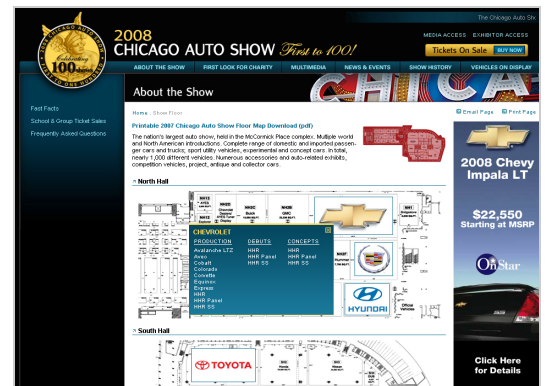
The Chicago Auto Sh

CHICAGO AUTO SHOW Celebrating 100 years

2008
CHICAGO AUTO SHOW First to 100!

MEDIA ACCESS EXHIBITOR ACCESS

Tickets On Sale BUY NOW

ABOUT THE SHOW FIRST LOOK FOR CHARITY MULTIMEDIA NEWS & EVENTS SHOW HISTORY VEHICLES ON DISPLAY

About the Show

Fact Facts
School & Group Ticket Sales
Frequently Asked Questions

Home : Show Floor

Email Page Print Page

Printable 2007 Chicago Auto Show Floor Map Download (pdf)

The nation's largest auto show, held in the McCormick Place complex. Multiple world and North American introductions. Complete range of domestic and imported passenger cars and trucks, sport utility vehicles, experimental and concept cars. In total, nearly 1,000 different vehicles. Numerous accessories and auto-related exhibits, competition vehicles, project, antique and collector cars.

North Hall

CHEVROLET

| PRODUCTION | DEBUTS | CONCEPTS |
|---|---|---|
| Avalanche LTZ | HHR | HHR |
| Aveo | HHR Panel | HHR Panel |
| Cobalt | HHR SS | HHR SS |
| Colorado | | |
| Corvette | | |
| Equinox | | |
| Express | | |
| HHR | | |
| HHR Panel | | |
| HHR SS | | |

Buick GMC HYUNDAI Official Vehicles

South Hall

TOYOTA

2008 Chevy Impala LT

$22,550
Starting at MSRP

OnStar

Click Here for Details